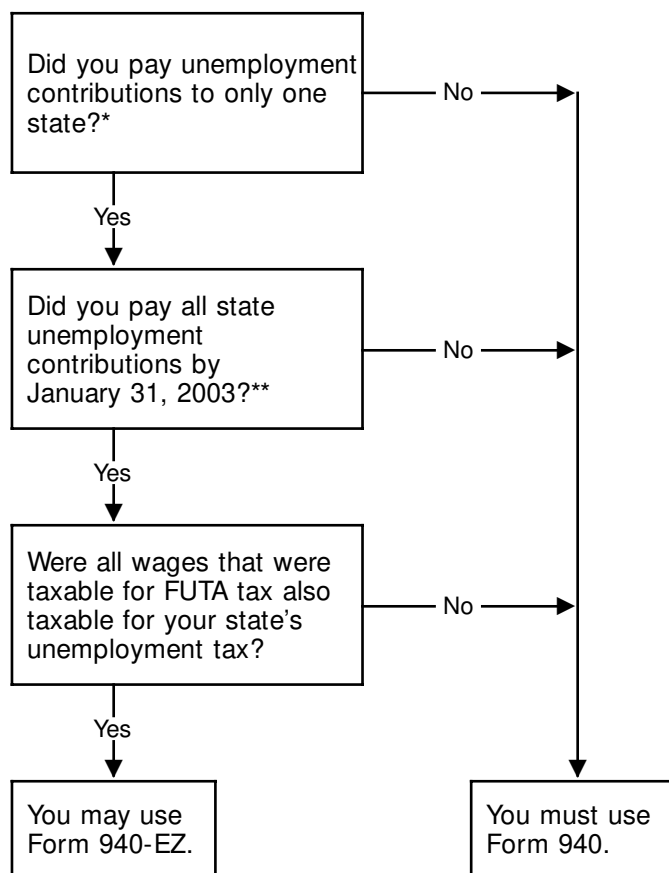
Did you pay unemployment contributions to only one state?*

No

Yes

Did you pay all state unemployment contributions by January 31, 2003?**

No

Yes

Were all wages that were taxable for FUTA tax also taxable for your state's unemployment tax?

No

Yes

You may use Form 940-EZ.

You must use Form 940.